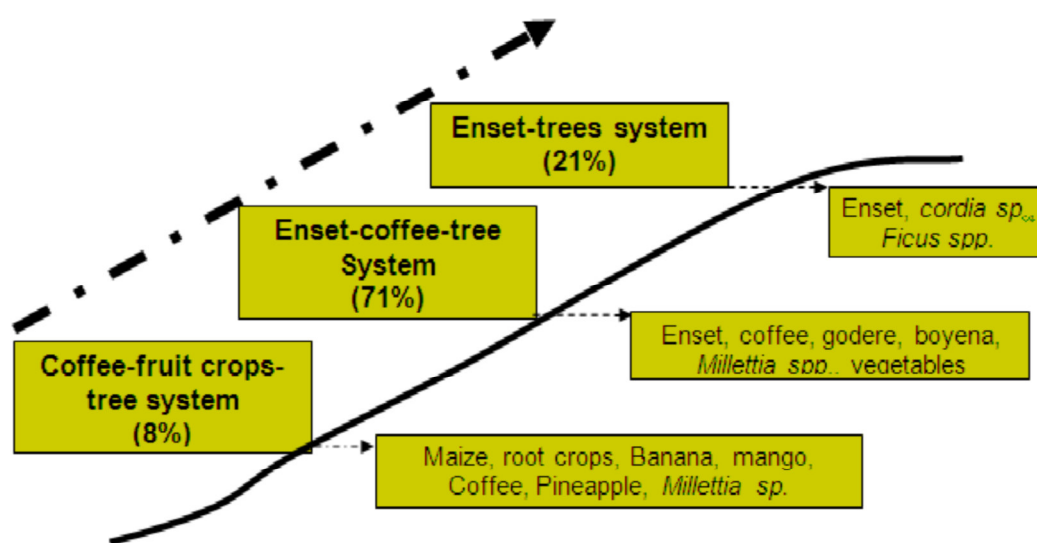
Enset-trees system
(21%)

Enset-coffee-tree System
(71%)

Coffee-fruit crops-tree system
(8%)

Enset, *cordia sp*.,
*Ficus spp.*

Enset, coffee, godere, boyena, *Millettia spp.*, vegetables

Maize, root crops, Banana, mango, Coffee, Pineapple, *Millettia sp.*